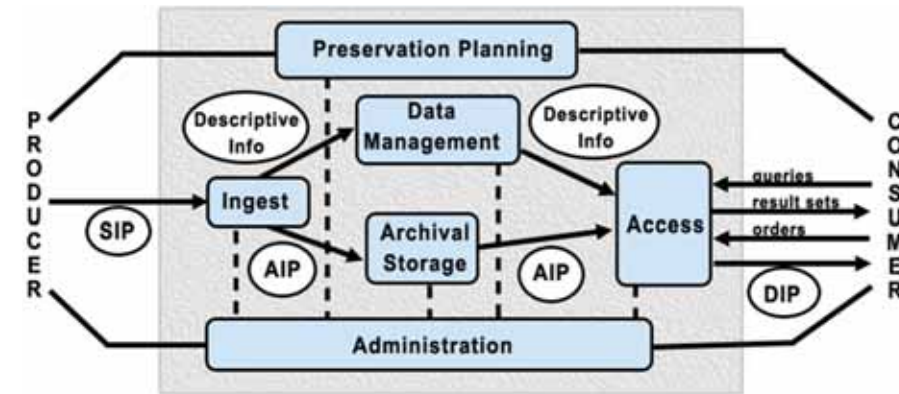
Preservation Planning

P
R
O
D
U
C
E
R

Descriptive Info

Data Management

Descriptive Info

C
O
N
S
U
M
E
R

Ingest

SIP

Archival Storage

Access

queries
result sets
orders

AIP

AIP

DIP

Administration